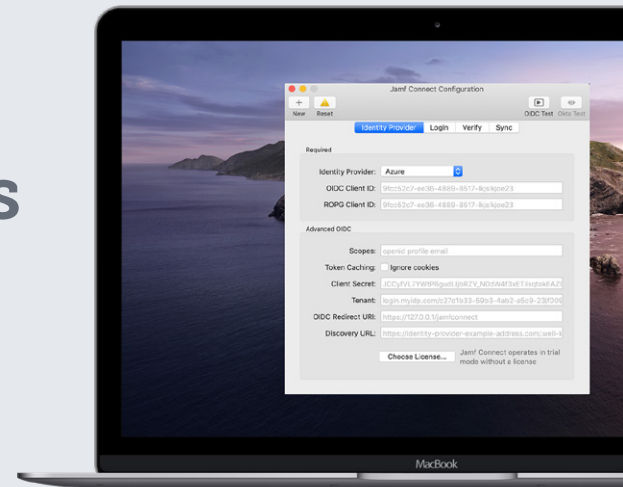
s

Jamf Connect Configuration

New Reset

OIDC Test Okta Test

Identity Provider Login Verify Sync

Required

Identity Provider: Azure

OIDC Client ID: 9fcc53c7-ee36-4889-8517-8cjs4joe23

ROPG Client ID: 9fcc53c7-ee36-4889-8517-8cjs4joe23

Advanced OIDC

Scopes: openid profile email

Token Caching: Ignore cookies

Client Secret: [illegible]

Tenant: login.mylda.com/c27d1b33-59b3-4ab2-a6c9-23f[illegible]

OIDC Redirect URI: https://127.0.0.1/jamfconnect

Discovery URL: https://identity-provider-example-address.com/well-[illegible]

Choose License... Jamf Connect operates in trial mode without a license

MacBook